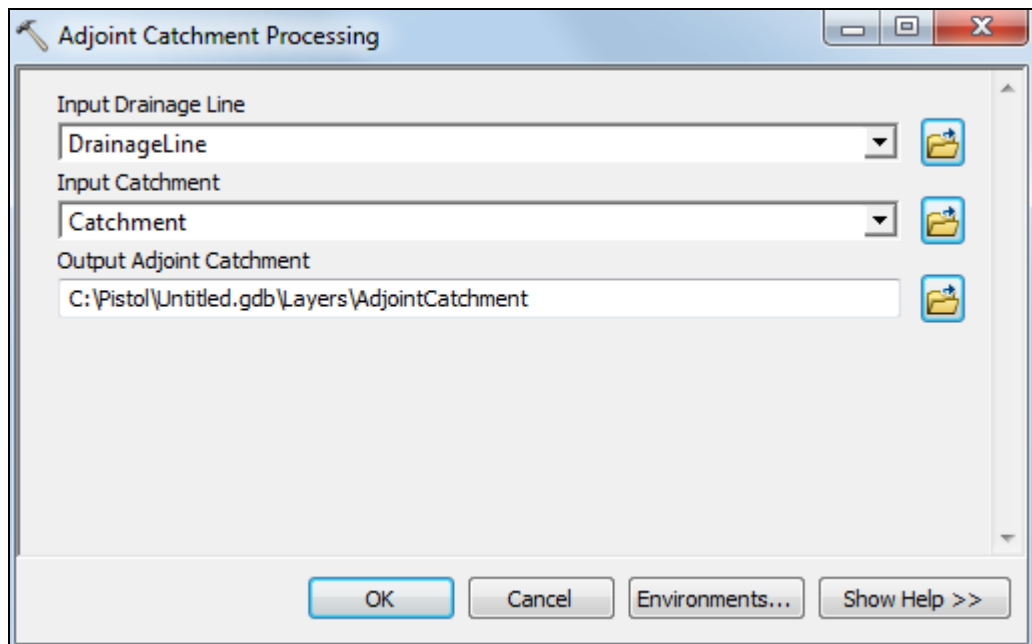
Adjoint Catchment Processing

Input Drainage Line

DrainageLine

Input Catchment

Catchment

Output Adjoint Catchment

C:\Pistol\Untitled.gdb\Layers\AdjointCatchment

OK

Cancel

Environments...

Show Help >>